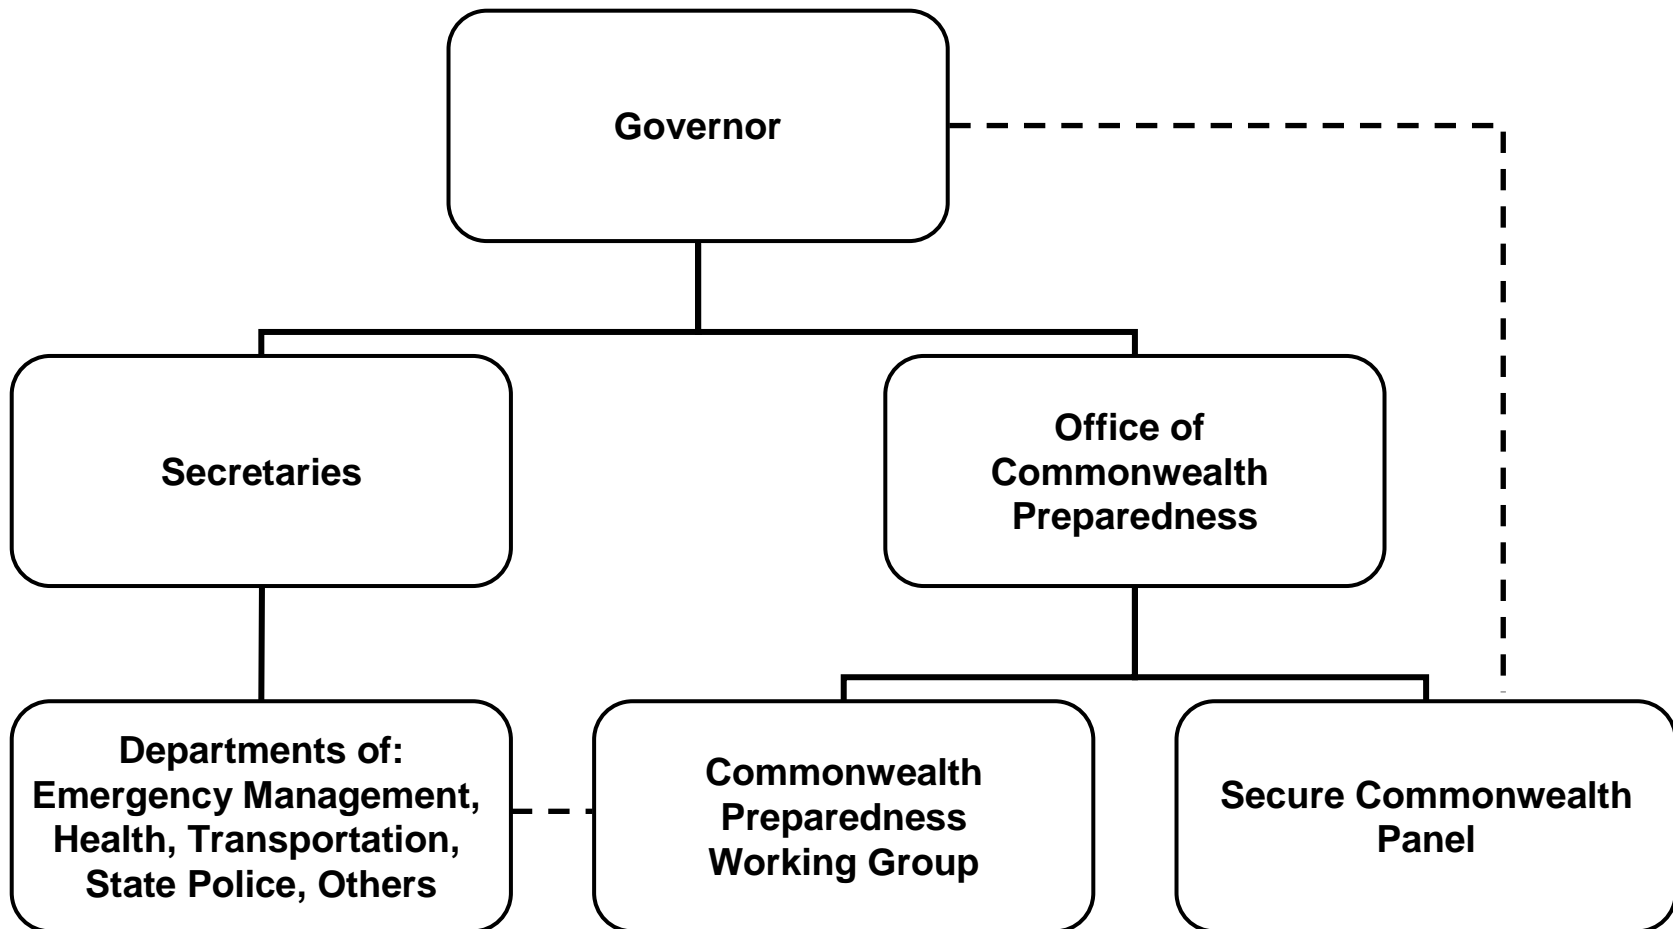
Governor

Secretaries

Office of Commonwealth Preparedness

Departments of: Emergency Management, Health, Transportation, State Police, Others

Commonwealth Preparedness Working Group

Secure Commonwealth Panel